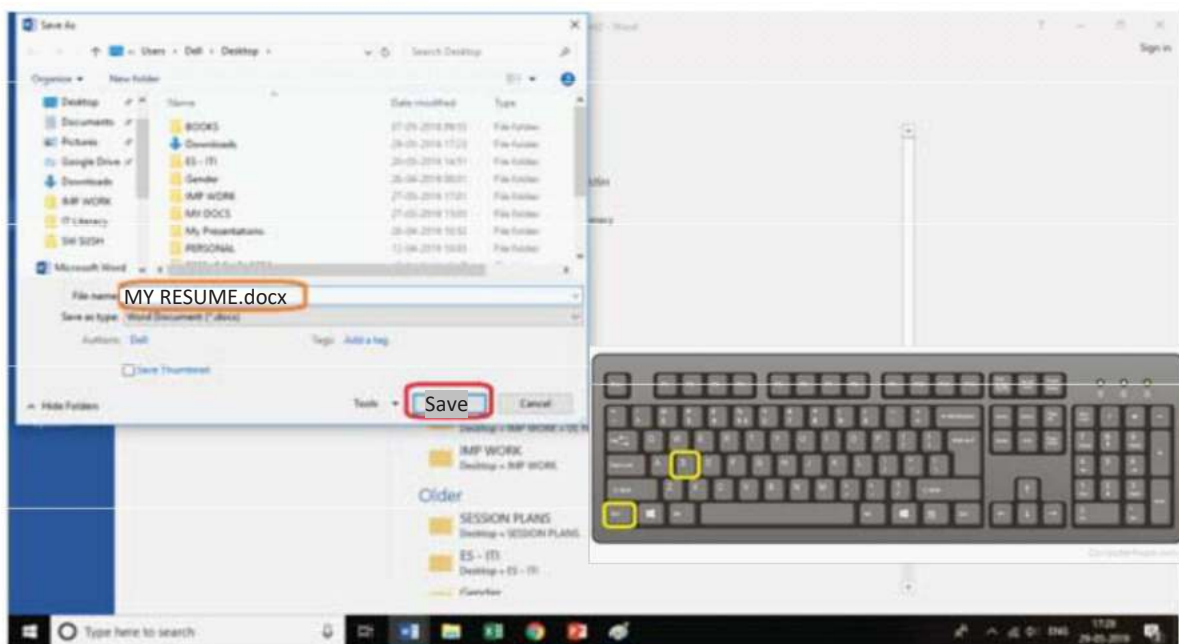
Save As

Users › Dell › Desktop ›

Search Desktop

Organize ▾ New folder

Desktop
Documents
Pictures
Google Drive
Downloads
IMP WORK
IT Literacy
SW SIZSH
Microsoft Word

| Name | Date modified | Type |
|---|---|---|
| BOOKS | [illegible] | File folder |
| Downloads | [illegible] | File folder |
| ES - ITI | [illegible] | File folder |
| Gender | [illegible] | File folder |
| IMP WORK | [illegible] | File folder |
| MY DOCS | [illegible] | File folder |
| My Presentations | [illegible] | File folder |
| PERSONAL | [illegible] | File folder |

File name: MY RESUME.docx
Save as type: Word Document (*.docx)
Authors: Dell
Tags: Add a tag
Save Thumbnail

Hide Folders
Tools ▾
Save
Cancel

Sign in

IMP WORK
Desktop › IMP WORK
Older
SESSION PLANS
Desktop › SESSION PLANS
ES - ITI
Desktop › ES - ITI
Gender

Type here to search
ENG
17:26
29-05-2018